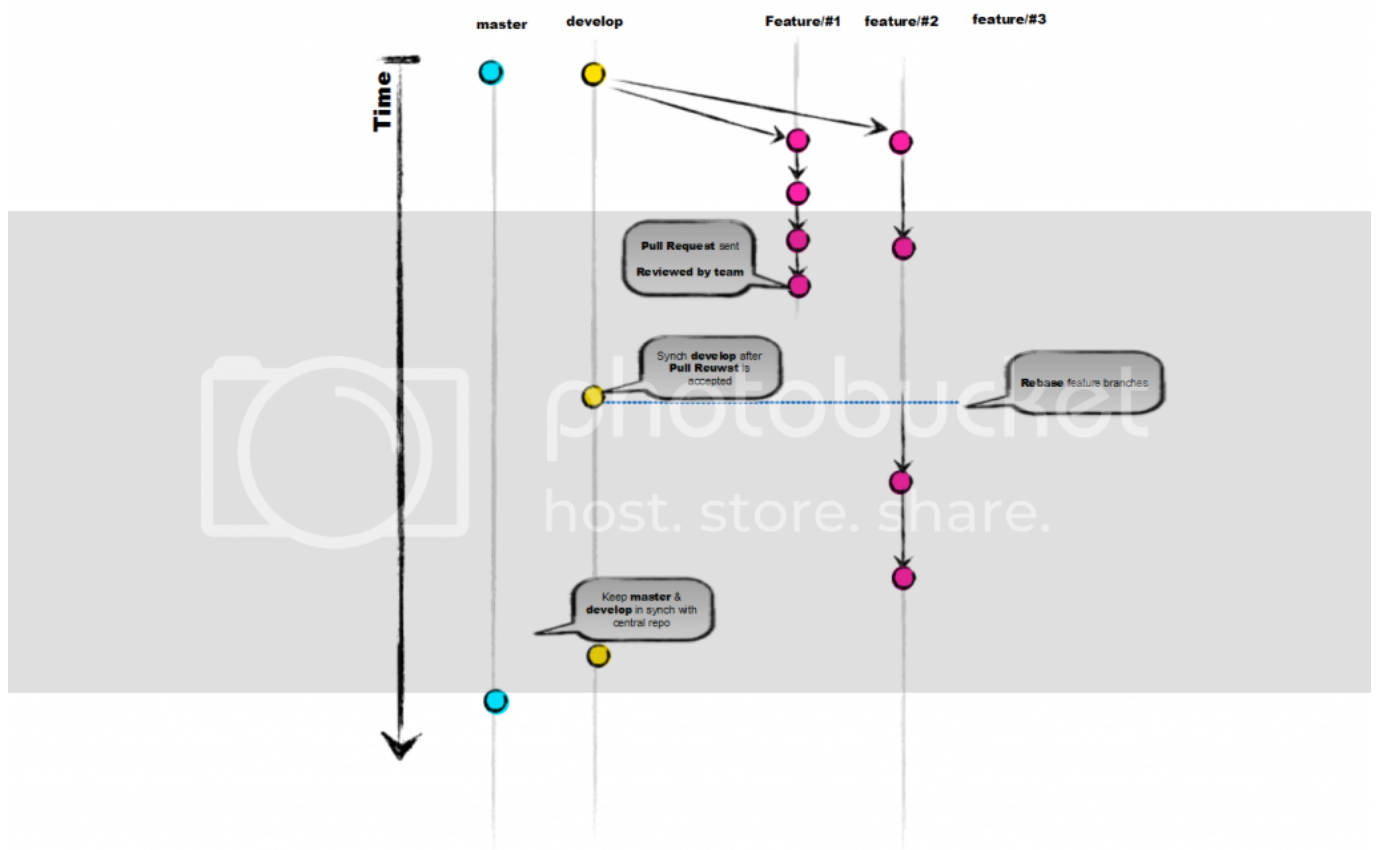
master develop Feature/#1 feature/#2 feature/#3

Time

Pull Request sent

Reviewed by team

Synch develop after Pull Reuwst is accepted

Rebase feature branches

Keep master & develop in synch with central repo

photobucket host. store. share.